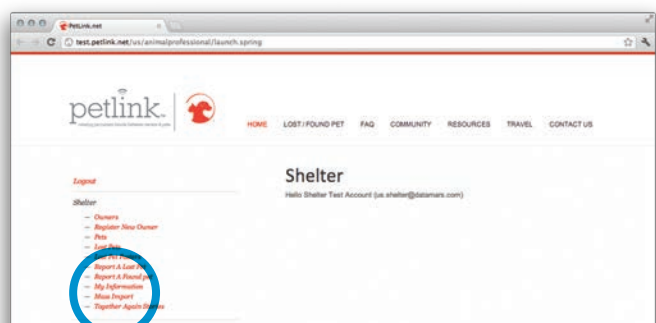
PetLink.net

test.petlink.net/us/animalprofessional/launch.spring

petlink.

HOME LOST / FOUND PET FAQ COMMUNITY RESOURCES TRAVEL CONTACT US

Logout

Shelter

— Owners
— Register New Owner
— Pets
— Lost Pets
— Lost Pet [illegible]
— Report A Lost P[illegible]
— Report A Found pe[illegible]
— My Information
— Mass Import
— Together Again S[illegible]

Shelter

Hello Shelter Test Account (us.shelter@datamars.com)